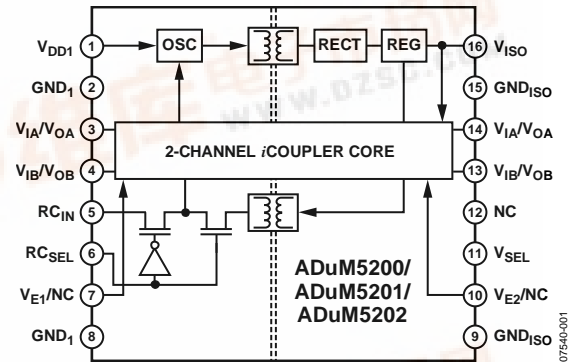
$V_{DD1}$ 1
OSC
RECT
REG
16 $V_{ISO}$
$GND_1$ 2
15 $GND_{ISO}$
$V_{IA}/V_{OA}$ 3
14 $V_{IA}/V_{OA}$
2-CHANNEL *i*COUPLER CORE
$V_{IB}/V_{OB}$ 4
13 $V_{IB}/V_{OB}$
$RC_{IN}$ 5
12 NC
$RC_{SEL}$ 6
11 $V_{SEL}$
$V_{E1}$/NC 7
10 $V_{E2}$/NC
$GND_1$ 8
9 $GND_{ISO}$
ADuM5200/
ADuM5201/
ADuM5202
07540-001
www.dzsc.com